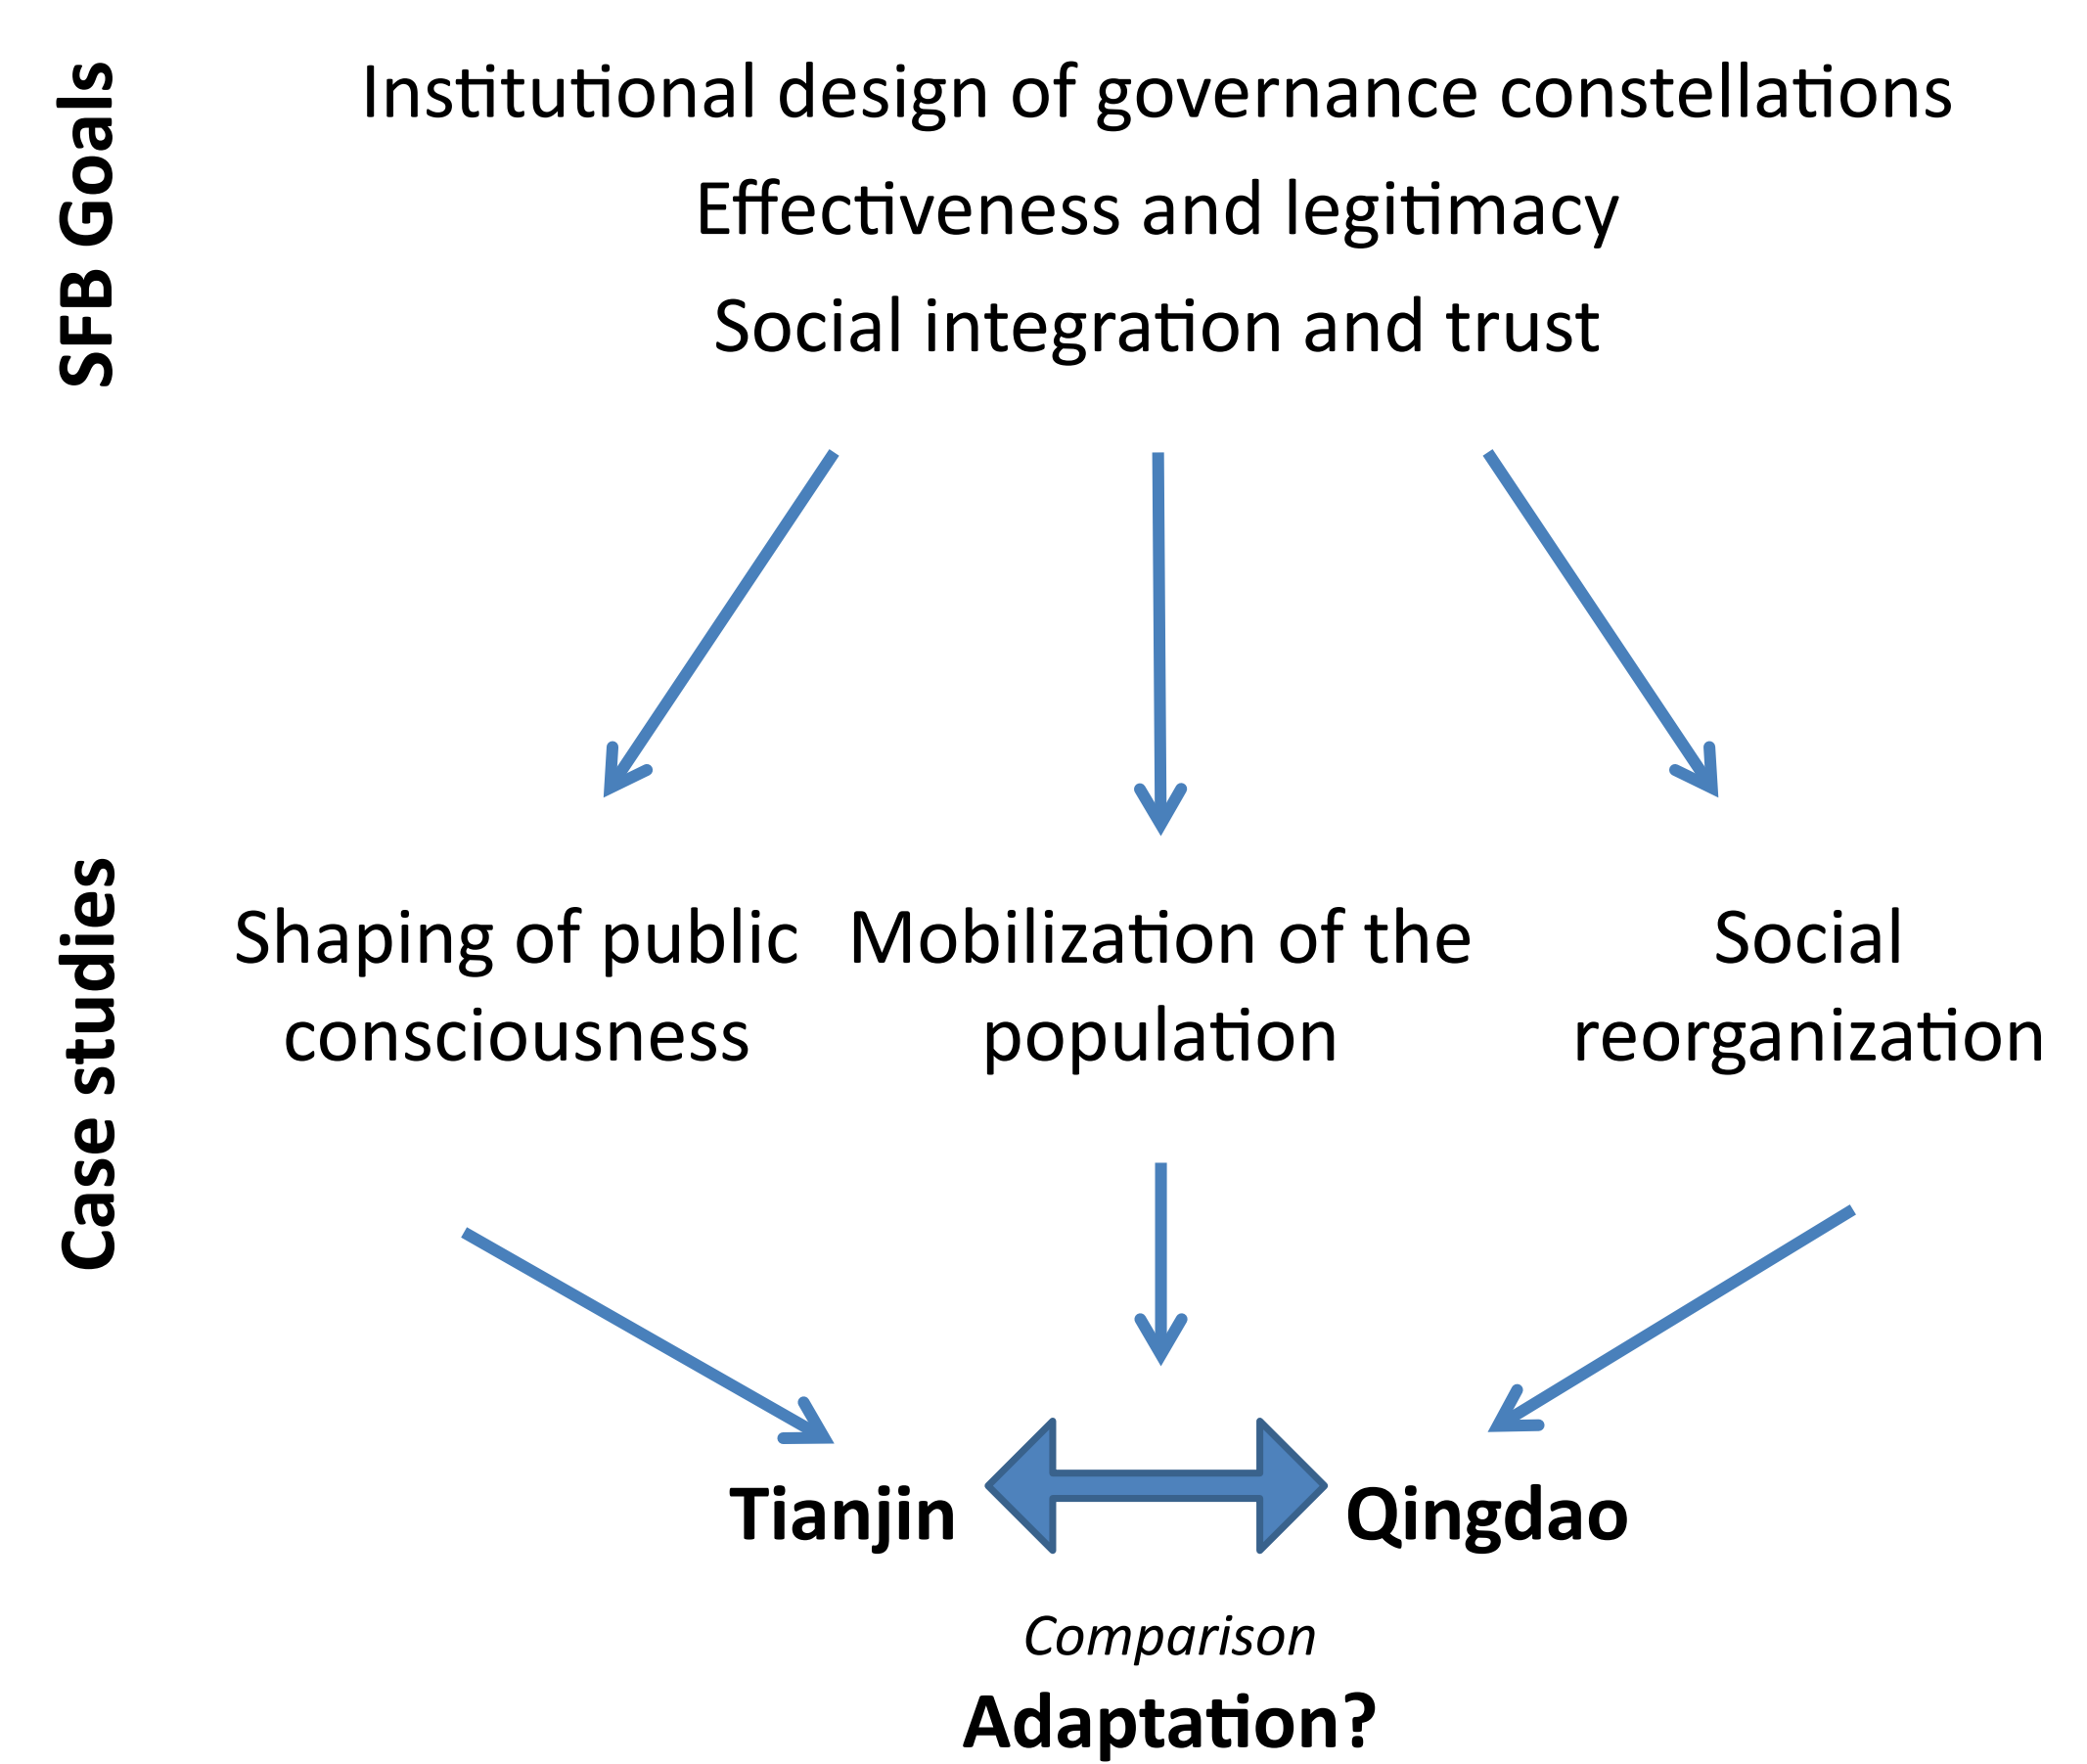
SFB Goals

Institutional design of governance constellations

Effectiveness and legitimacy

Social integration and trust

Case studies

Shaping of public consciousness

Mobilization of the population

Social reorganization

Tianjin

Qingdao

Comparison

Adaptation?